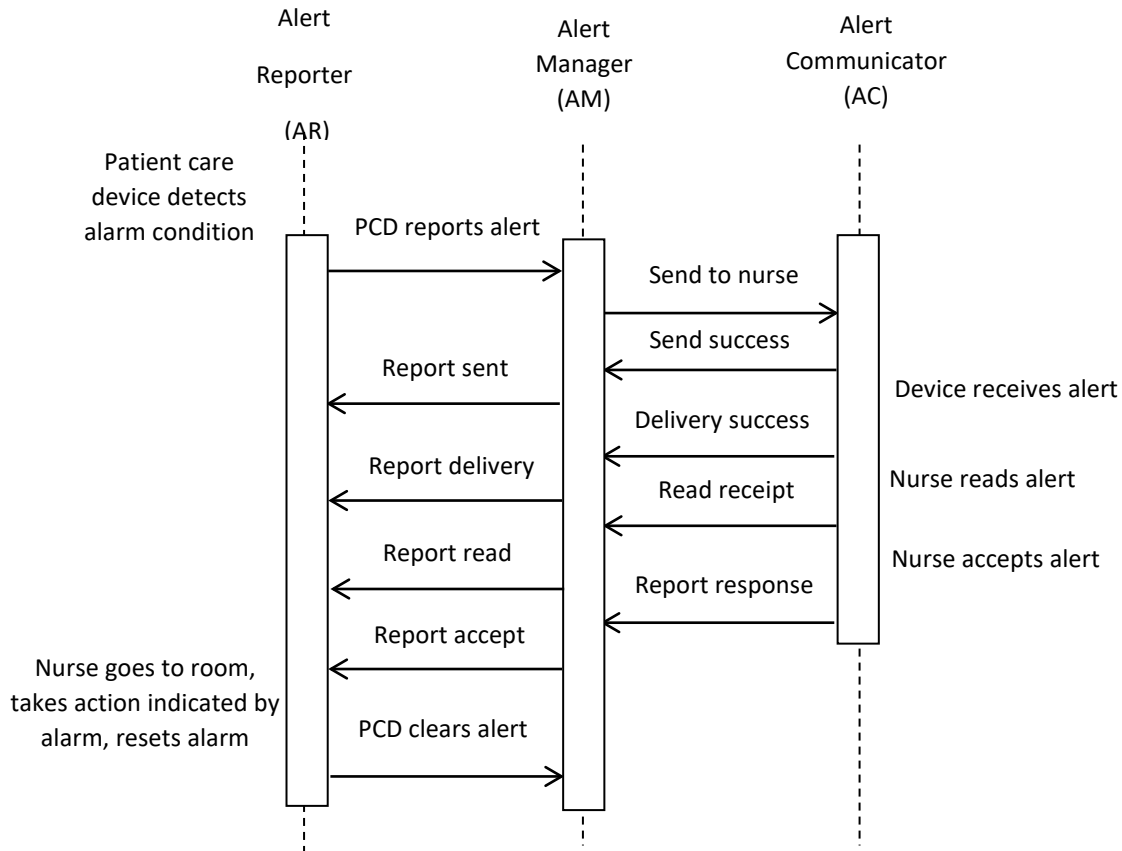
Alert Reporter (AR)

Alert Manager (AM)

Alert Communicator (AC)

Patient care device detects alarm condition

PCD reports alert

Send to nurse

Send success

Report sent

Device receives alert

Delivery success

Report delivery

Nurse reads alert

Read receipt

Report read

Nurse accepts alert

Report response

Report accept

Nurse goes to room, takes action indicated by alarm, resets alarm

PCD clears alert